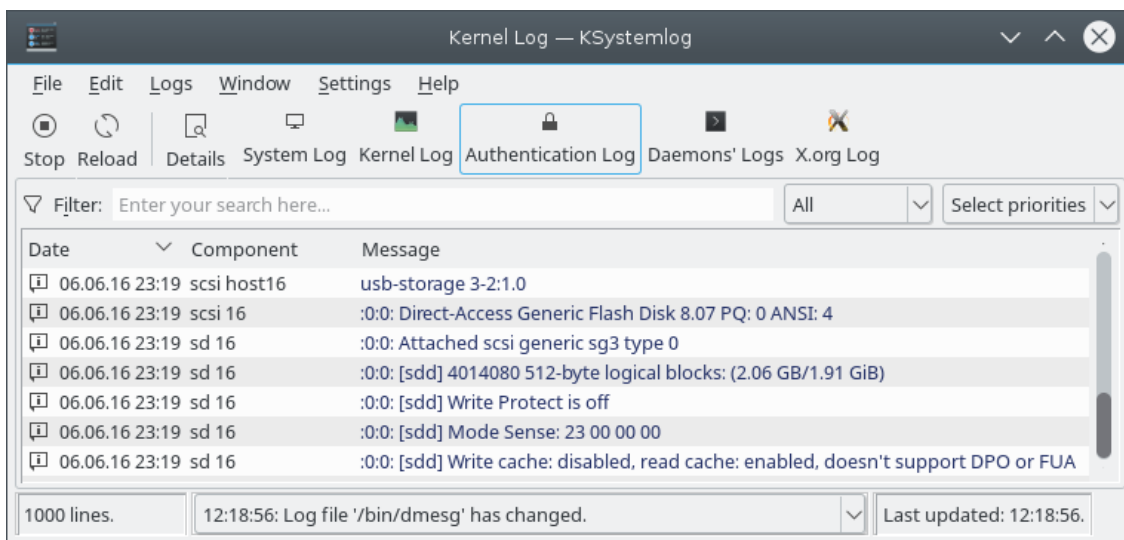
Kernel Log — KSystemlog

File Edit Logs Window Settings Help

Stop Reload Details System Log Kernel Log Authentication Log Daemons' Logs X.org Log

Filter: Enter your search here... All Select priorities

| Date | Component | Message |
|---|---|---|
| 06.06.16 23:19 | scsi host16 | usb-storage 3-2:1.0 |
| 06.06.16 23:19 | scsi 16 | :0:0: Direct-Access Generic Flash Disk 8.07 PQ: 0 ANSI: 4 |
| 06.06.16 23:19 | sd 16 | :0:0: Attached scsi generic sg3 type 0 |
| 06.06.16 23:19 | sd 16 | :0:0: [sdd] 4014080 512-byte logical blocks: (2.06 GB/1.91 GiB) |
| 06.06.16 23:19 | sd 16 | :0:0: [sdd] Write Protect is off |
| 06.06.16 23:19 | sd 16 | :0:0: [sdd] Mode Sense: 23 00 00 00 |
| 06.06.16 23:19 | sd 16 | :0:0: [sdd] Write cache: disabled, read cache: enabled, doesn't support DPO or FUA |

1000 lines. 12:18:56: Log file '/bin/dmesg' has changed. Last updated: 12:18:56.